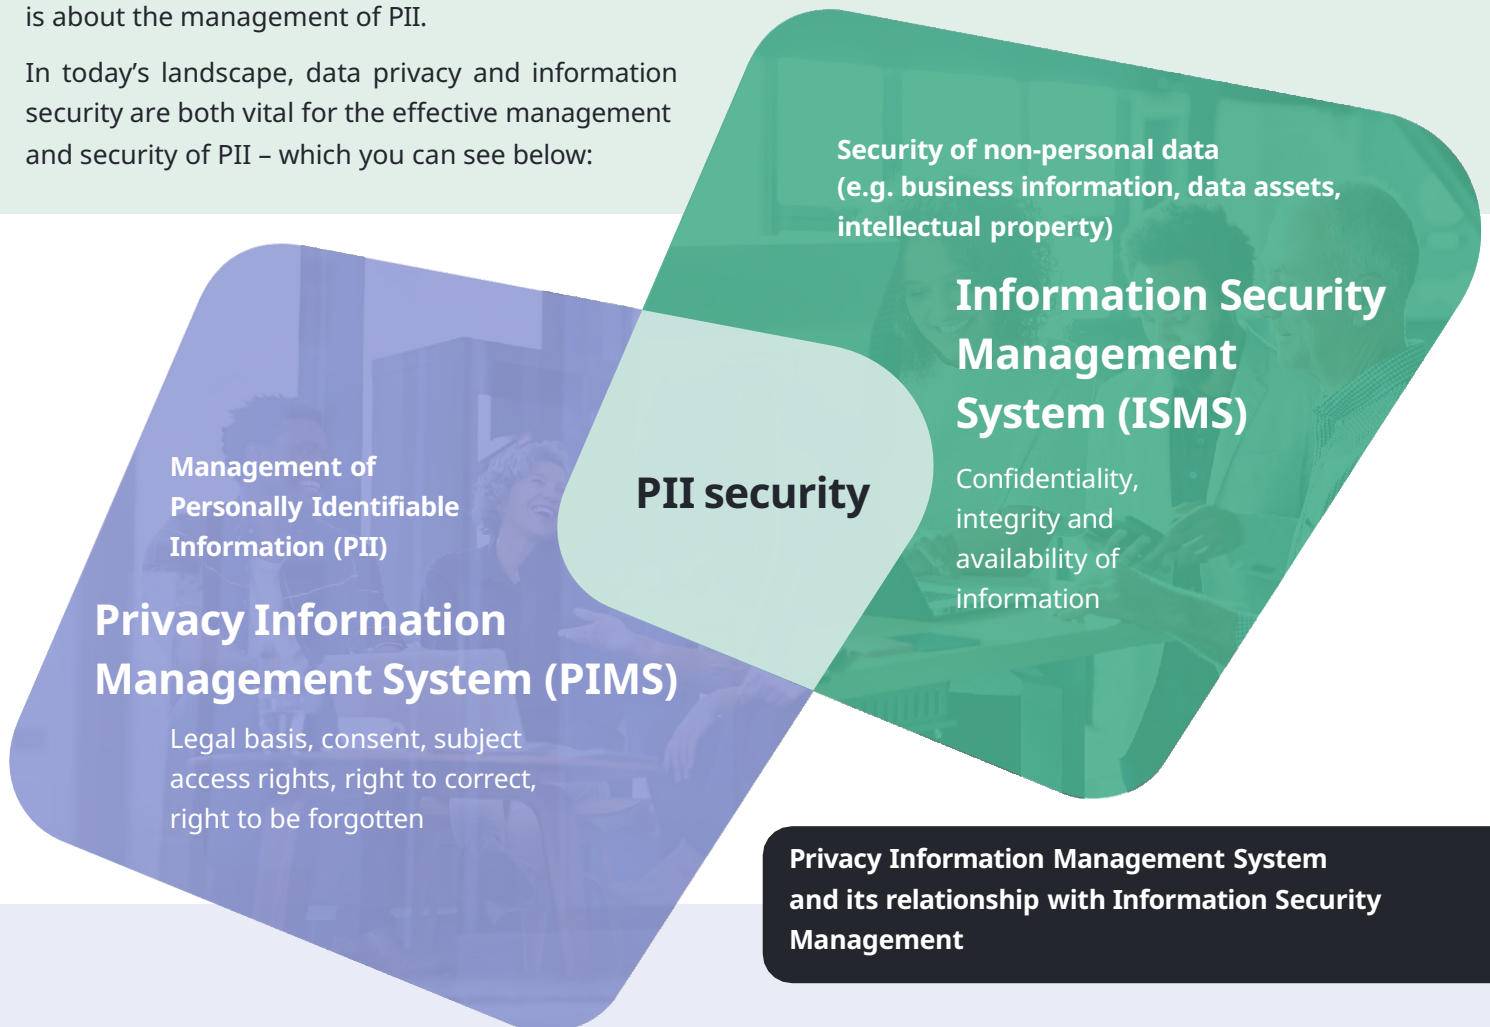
is about the management of PII.

In today's landscape, data privacy and information security are both vital for the effective management and security of PII – which you can see below:

Security of non-personal data (e.g. business information, data assets, intellectual property)

Information Security Management System (ISMS)

Confidentiality, integrity and availability of information

PII security

Management of Personally Identifiable Information (PII)

Privacy Information Management System (PIMS)

Legal basis, consent, subject access rights, right to correct, right to be forgotten

Privacy Information Management System and its relationship with Information Security Management